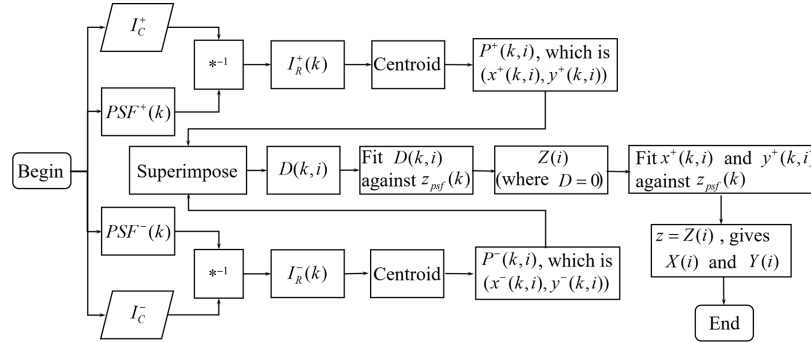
$I_C^+$

$*^{-1}$

$I_R^+(k)$

Centroid

$P^+(k,i)$, which is $(x^+(k,i), y^+(k,i))$

$PSF^+(k)$

Begin

Superimpose

$D(k,i)$

Fit $D(k,i)$ against $z_{psf}(k)$

$Z(i)$ (where $D=0$)

Fit $x^+(k,i)$ and $y^+(k,i)$ against $z_{psf}(k)$

$PSF^-(k)$

$z = Z(i)$ , gives $X(i)$ and $Y(i)$

$*^{-1}$

$I_R^-(k)$

Centroid

$P^-(k,i)$, which is $(x^-(k,i), y^-(k,i))$

$I_C^-$

End